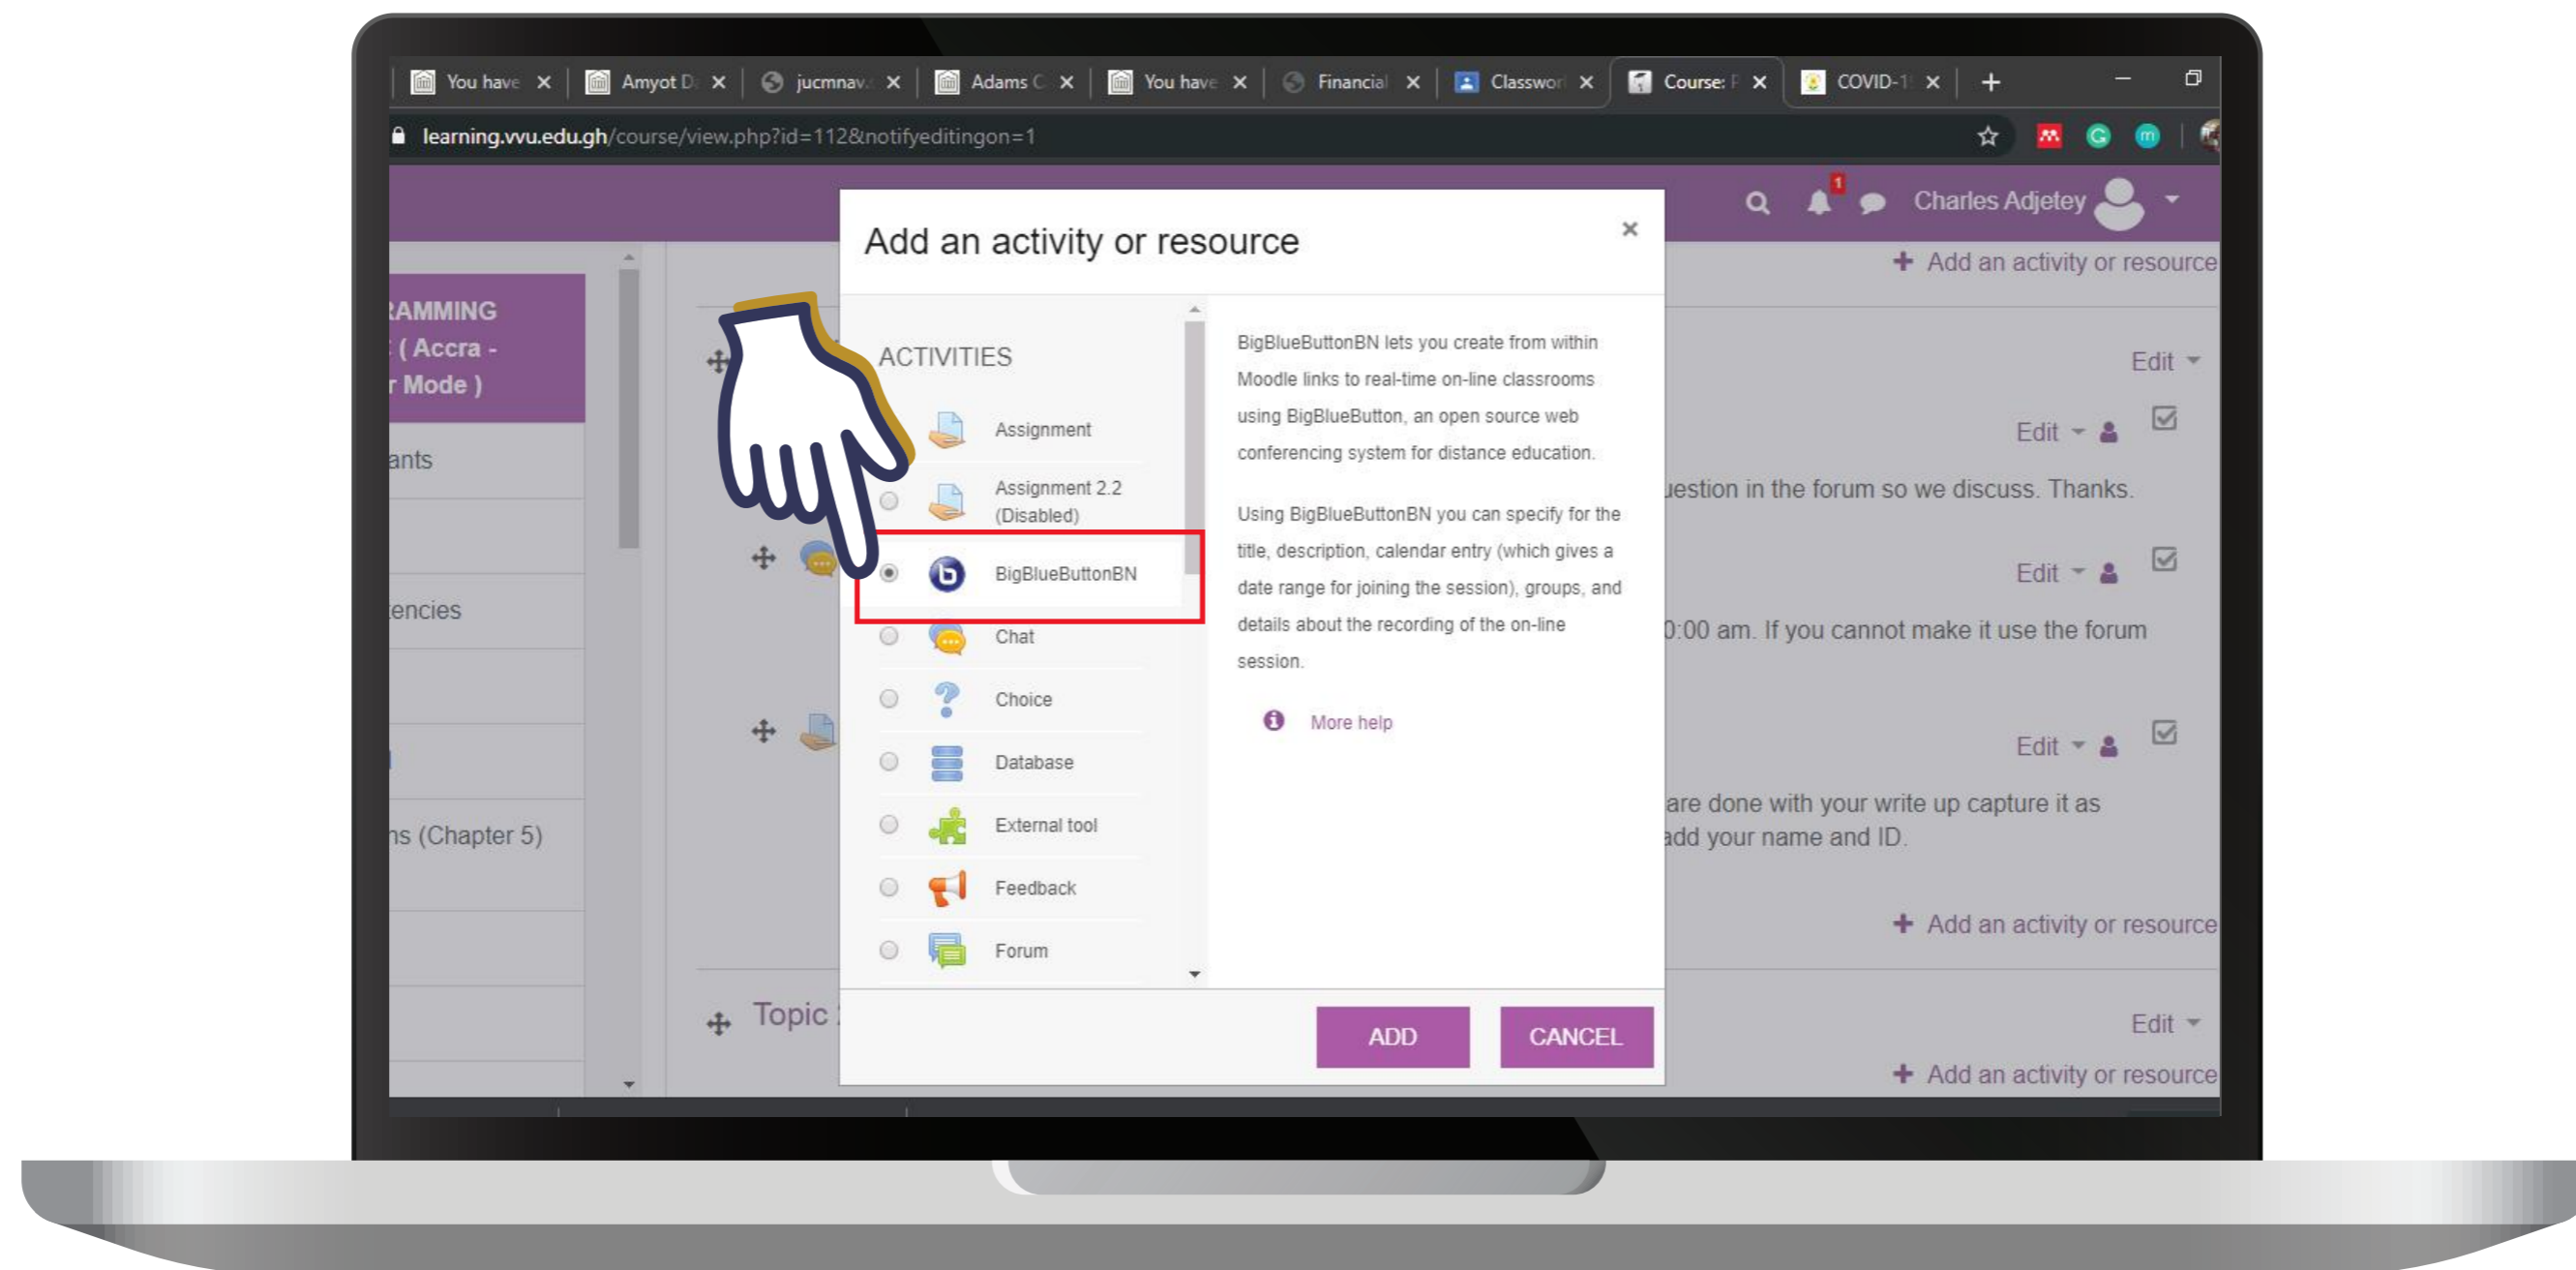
You have ✕ Amyot D ✕ jucmnav ✕ Adams C ✕ You have ✕ Financial ✕ Classwor ✕ Course: ✕ COVID-1 ✕ +

learning.vvu.edu.gh/course/view.php?id=112&notifyeditingon=1

Charles Adjetey

+ Add an activity or resource

AMMING ( Accra - r Mode )

ants

encies

ns (Chapter 5)

Topic

Edit

Edit

uestion in the forum so we discuss. Thanks.

Edit

0:00 am. If you cannot make it use the forum

Edit

are done with your write up capture it as add your name and ID.

+ Add an activity or resource

Edit

+ Add an activity or resource

Add an activity or resource ×

ACTIVITIES

Assignment

Assignment 2.2 (Disabled)

BigBlueButtonBN

Chat

Choice

Database

External tool

Feedback

Forum

BigBlueButtonBN lets you create from within Moodle links to real-time on-line classrooms using BigBlueButton, an open source web conferencing system for distance education.

Using BigBlueButtonBN you can specify for the title, description, calendar entry (which gives a date range for joining the session), groups, and details about the recording of the on-line session.

More help

ADD CANCEL